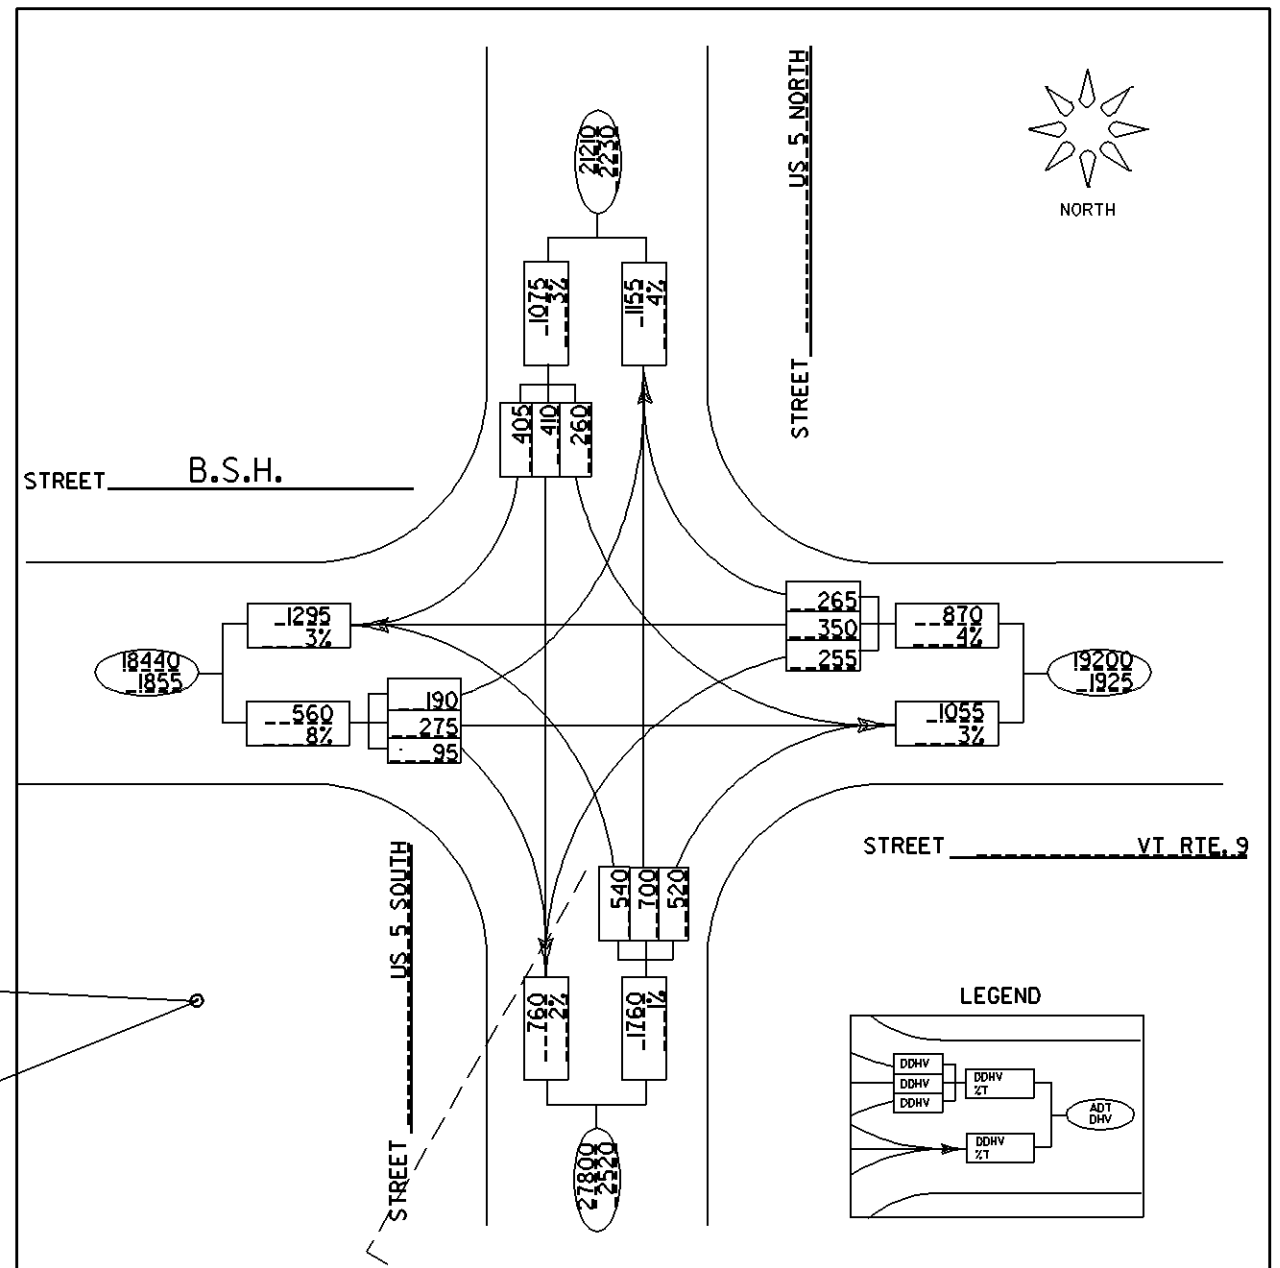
US 5 NORTH
STREET
NORTH
21210
2230
1075
3%
1155
4%
405
410
260
STREET B.S.H.
1295
3%
18440
1855
560
8%
190
275
95
265
350
255
870
4%
19200
1925
1055
3%
STREET VT RTE. 9
US 5 SOUTH
STREET
540
700
520
760
2%
1760
1%
27800
2520
LEGEND
DDHV
DDHV
DDHV
DDHV
%T
ADT
DHV
DDHV
%T